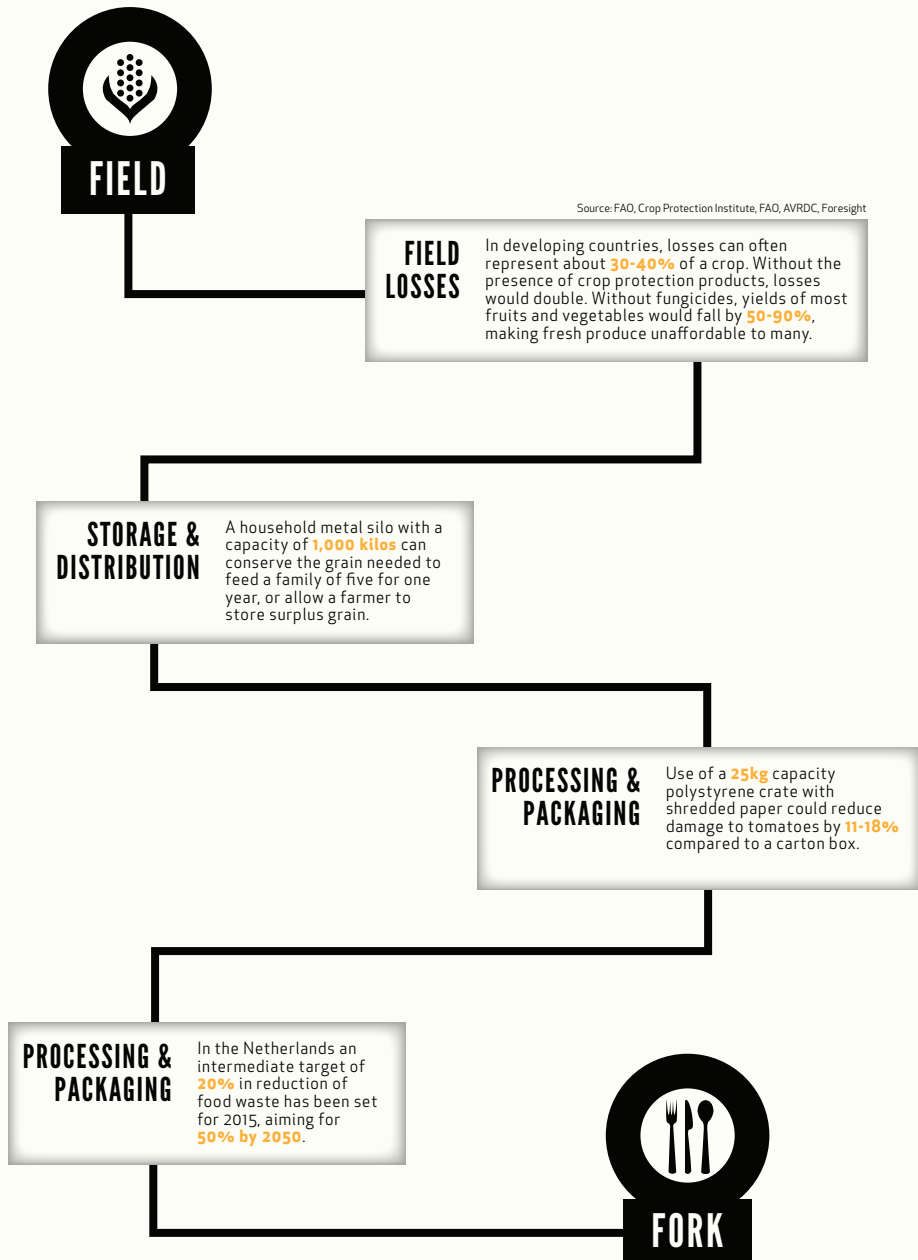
FIELD

Source: FAO, Crop Protection Institute, FAO, AVRDC, Foresight

FIELD LOSSES

In developing countries, losses can often represent about 30-40% of a crop. Without the presence of crop protection products, losses would double. Without fungicides, yields of most fruits and vegetables would fall by 50-90%, making fresh produce unaffordable to many.

STORAGE & DISTRIBUTION

A household metal silo with a capacity of 1,000 kilos can conserve the grain needed to feed a family of five for one year, or allow a farmer to store surplus grain.

PROCESSING & PACKAGING

Use of a 25kg capacity polystyrene crate with shredded paper could reduce damage to tomatoes by 11-18% compared to a carton box.

PROCESSING & PACKAGING

In the Netherlands an intermediate target of 20% in reduction of food waste has been set for 2015, aiming for 50% by 2050.

FORK